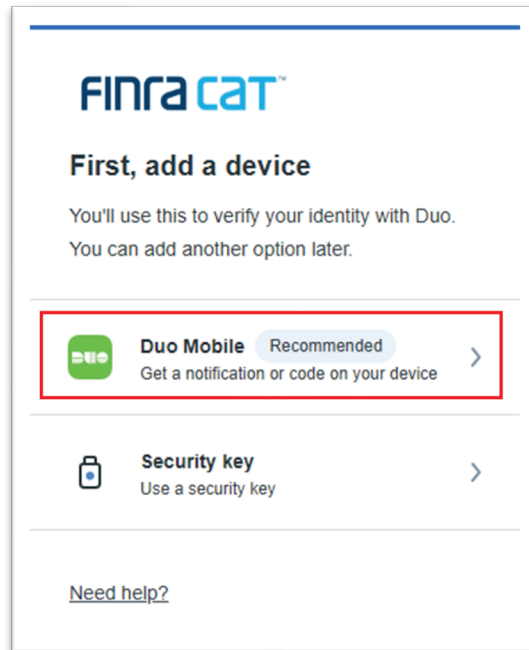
FINRA CAT™

First, add a device

You'll use this to verify your identity with Duo. You can add another option later.

DUO
Duo Mobile Recommended
Get a notification or code on your device

Security key
Use a security key

Need help?